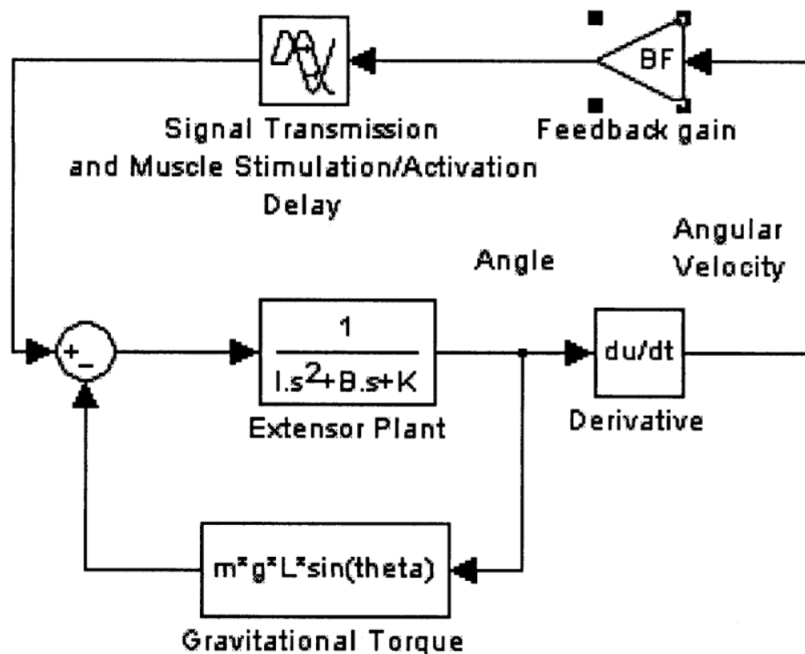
BF

Signal Transmission and Muscle Stimulation/Activation Delay

Feedback gain

Angle

Angular Velocity

+
-

$\frac{1}{I.s^2+B.s+K}$

Extensor Plant

du/dt

Derivative

m*g*L*sin(theta)

Gravitational Torque